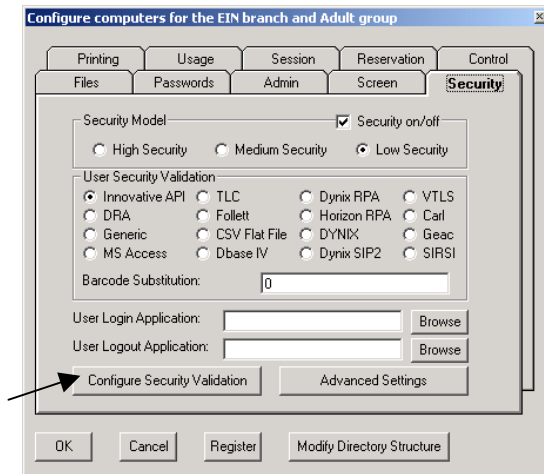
Configure computers for the EIN branch and Adult group

Printing | Usage | Session | Reservation | Control
Files | Passwords | Admin | Screen | Security

Security Model
Security on/off
High Security
Medium Security
Low Security

User Security Validation
Innovative API
TLC
Dynix RPA
VTLS
DRA
Follett
Horizon RPA
Carl
Generic
CSV Flat File
DYNIX
Geac
MS Access
Dbase IV
Dynix SIP2
SIRSI

Barcode Substitution: 0

User Login Application: Browse
User Logout Application: Browse

Configure Security Validation
Advanced Settings

OK
Cancel
Register
Modify Directory Structure